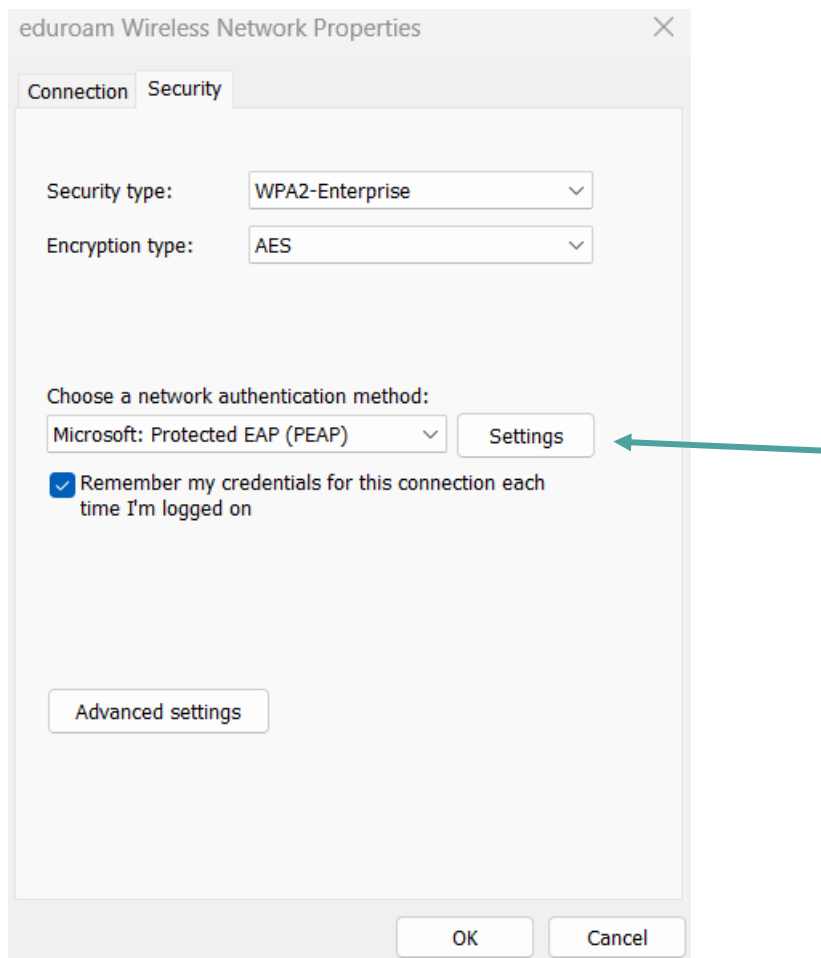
eduroam Wireless Network Properties

Connection Security

Security type: WPA2-Enterprise

Encryption type: AES

Choose a network authentication method:

Microsoft: Protected EAP (PEAP) Settings

Remember my credentials for this connection each time I'm logged on

Advanced settings

OK Cancel